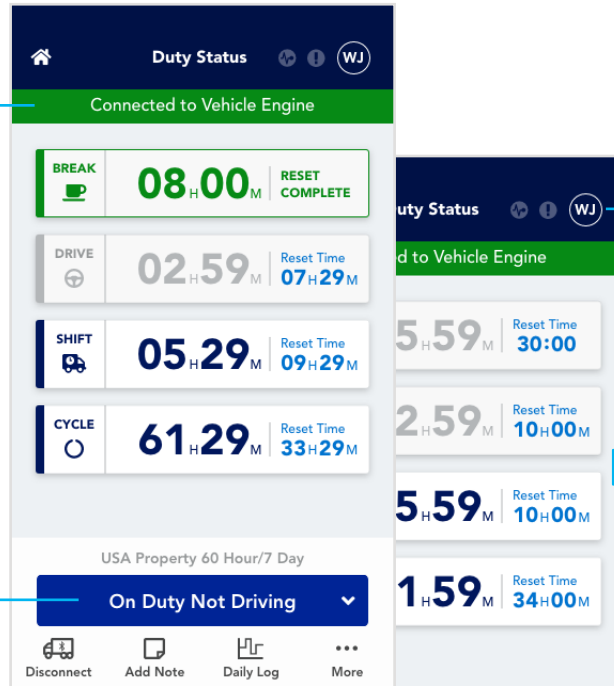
Duty Status WJ

Connected to Vehicle Engine

BREAK 08 H 00 M RESET COMPLETE

DRIVE 02 H 59 M Reset Time 07 H 29 M

SHIFT 05 H 29 M Reset Time 09 H 29 M

CYCLE 61 H 29 M Reset Time 33 H 29 M

USA Property 60 Hour/7 Day

On Duty Not Driving

Disconnect Add Note Daily Log More

uty Status WJ

d to Vehicle Engine

5 H 59 M Reset Time 30:00

2 H 59 M Reset Time 10 H 00 M

5 H 59 M Reset Time 10 H 00 M

1 H 59 M Reset Time 34 H 00 M